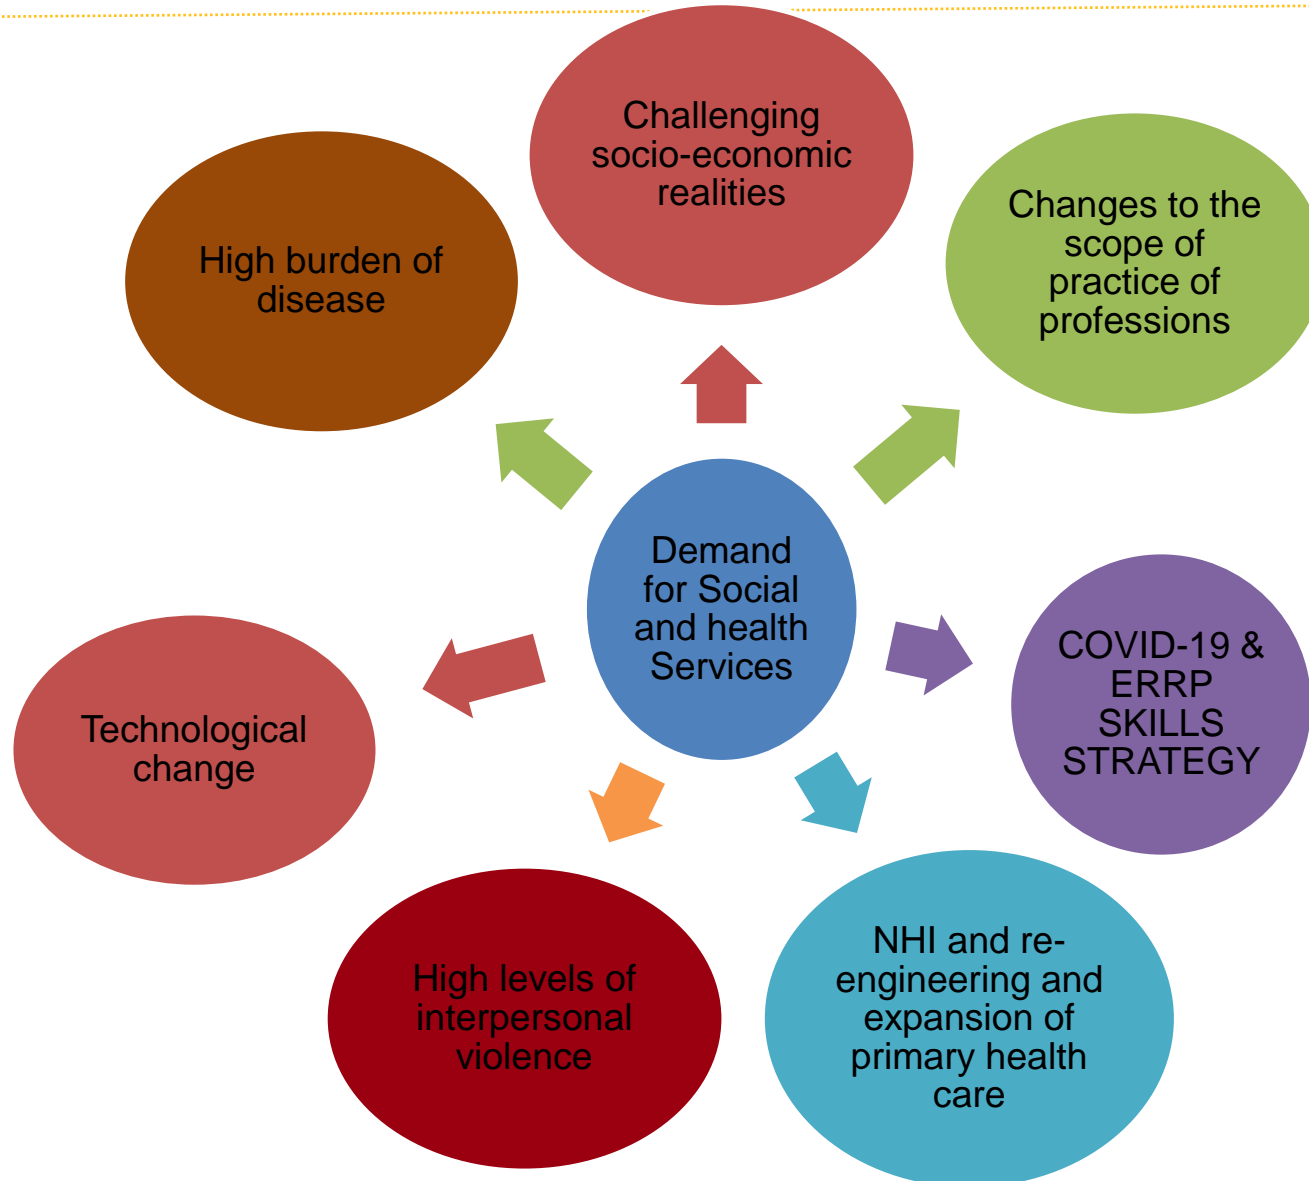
Demand for Social and health Services

Challenging socio-economic realities

High burden of disease

Changes to the scope of practice of professions

COVID-19 & ERRP SKILLS STRATEGY

Technological change

High levels of interpersonal violence

NHI and re-engineering and expansion of primary health care